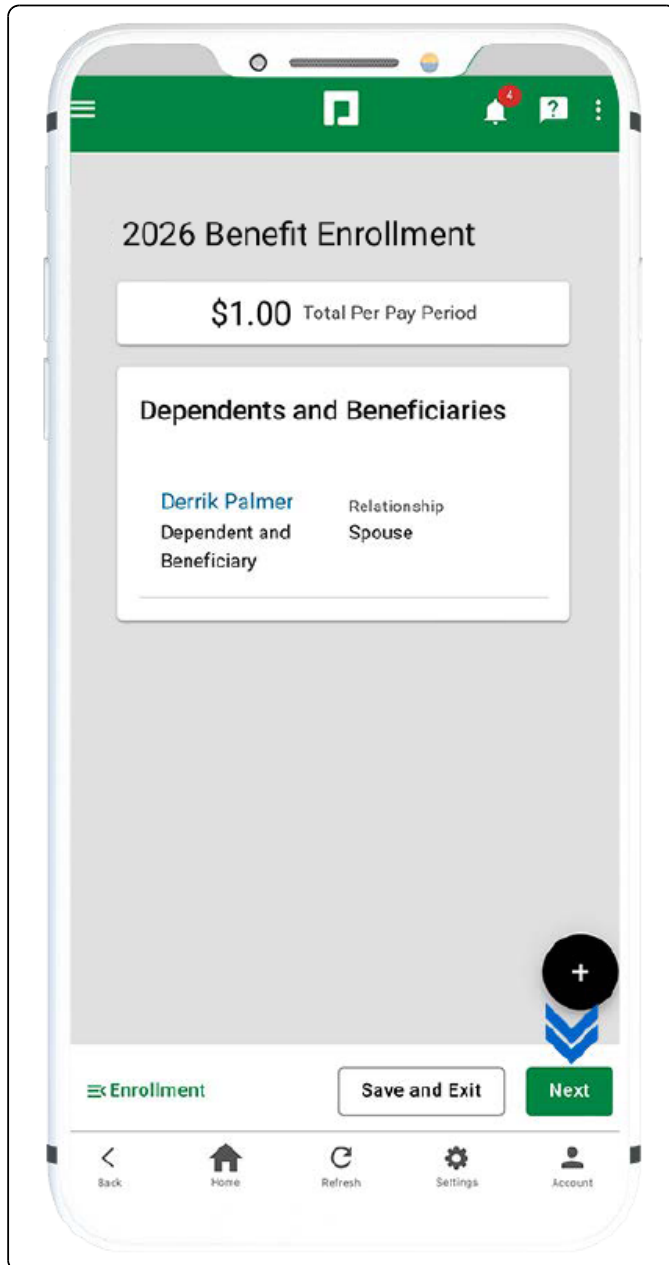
4

2026 Benefit Enrollment

$1.00 Total Per Pay Period

Dependents and Beneficiaries

Derrik Palmer
Dependent and Beneficiary

Relationship
Spouse

+

Enrollment

Save and Exit

Next

Back

Home

Refresh

Settings

Account